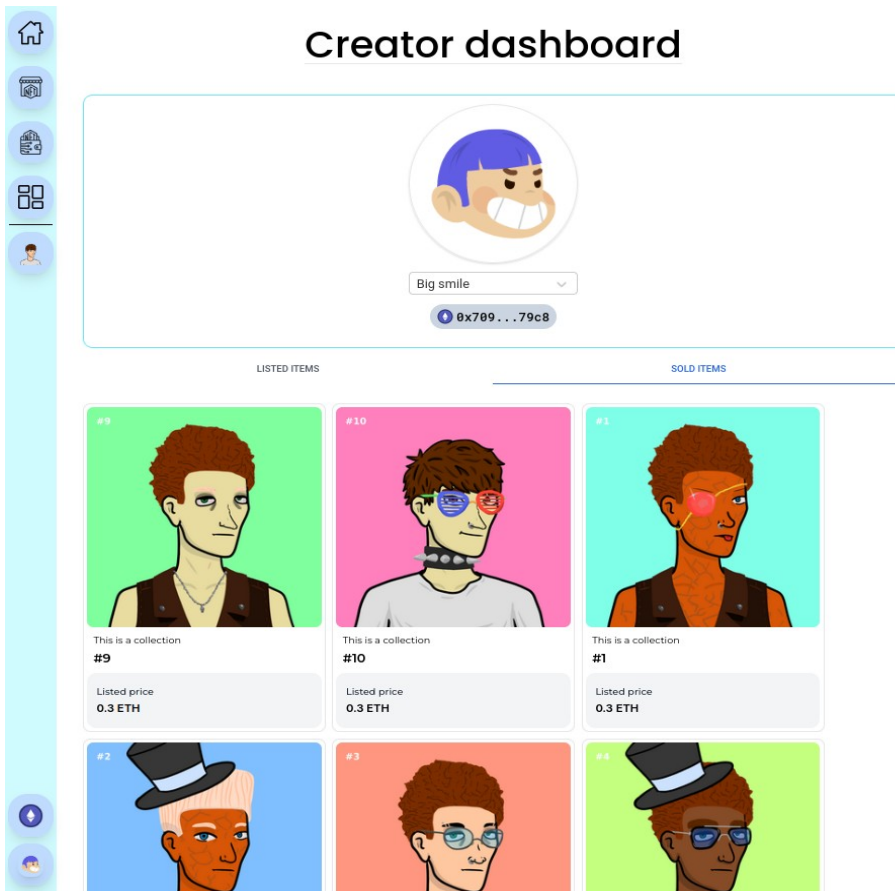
Creator dashboard

Big smile

0x709...79c8

LISTED ITEMS

SOLD ITEMS

#9

This is a collection

#9

Listed price

0.3 ETH

#10

This is a collection

#10

Listed price

0.3 ETH

#1

This is a collection

#1

Listed price

0.3 ETH

#2

#3

#4